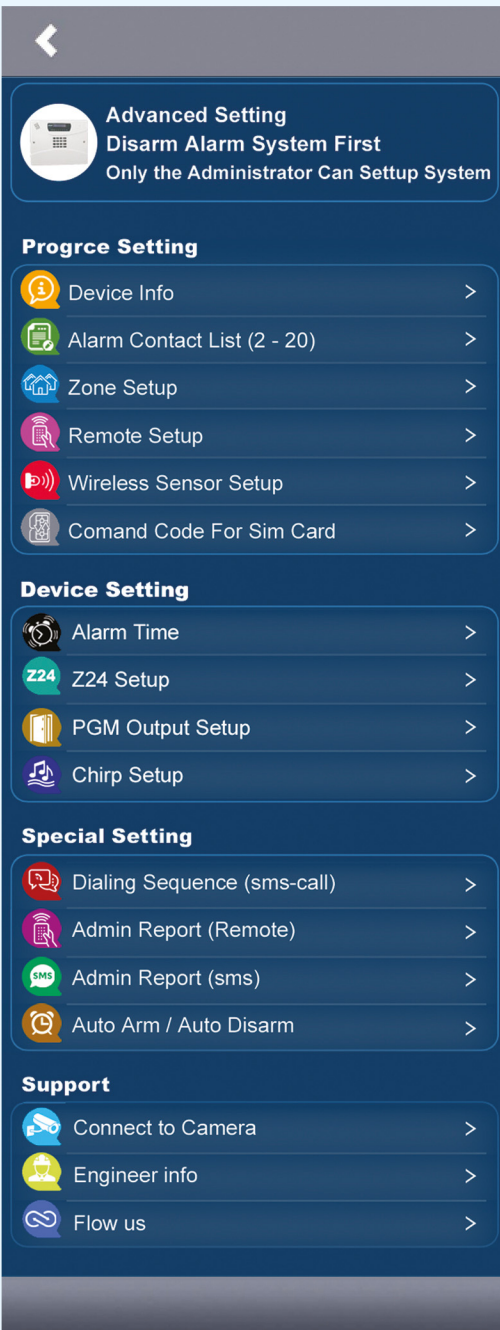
Advanced Setting
Disarm Alarm System First
Only the Administrator Can Setup System

Progrce Setting

Device Info >
Alarm Contact List (2 - 20) >
Zone Setup >
Remote Setup >
Wireless Sensor Setup >
Comand Code For Sim Card >

Device Setting

Alarm Time >
Z24 Z24 Setup >
PGM Output Setup >
Chirp Setup >

Special Setting

Dialing Sequence (sms-call) >
Admin Report (Remote) >
SMS Admin Report (sms) >
Auto Arm / Auto Disarm >

Support

Connect to Camera >
Engineer info >
Flow us >